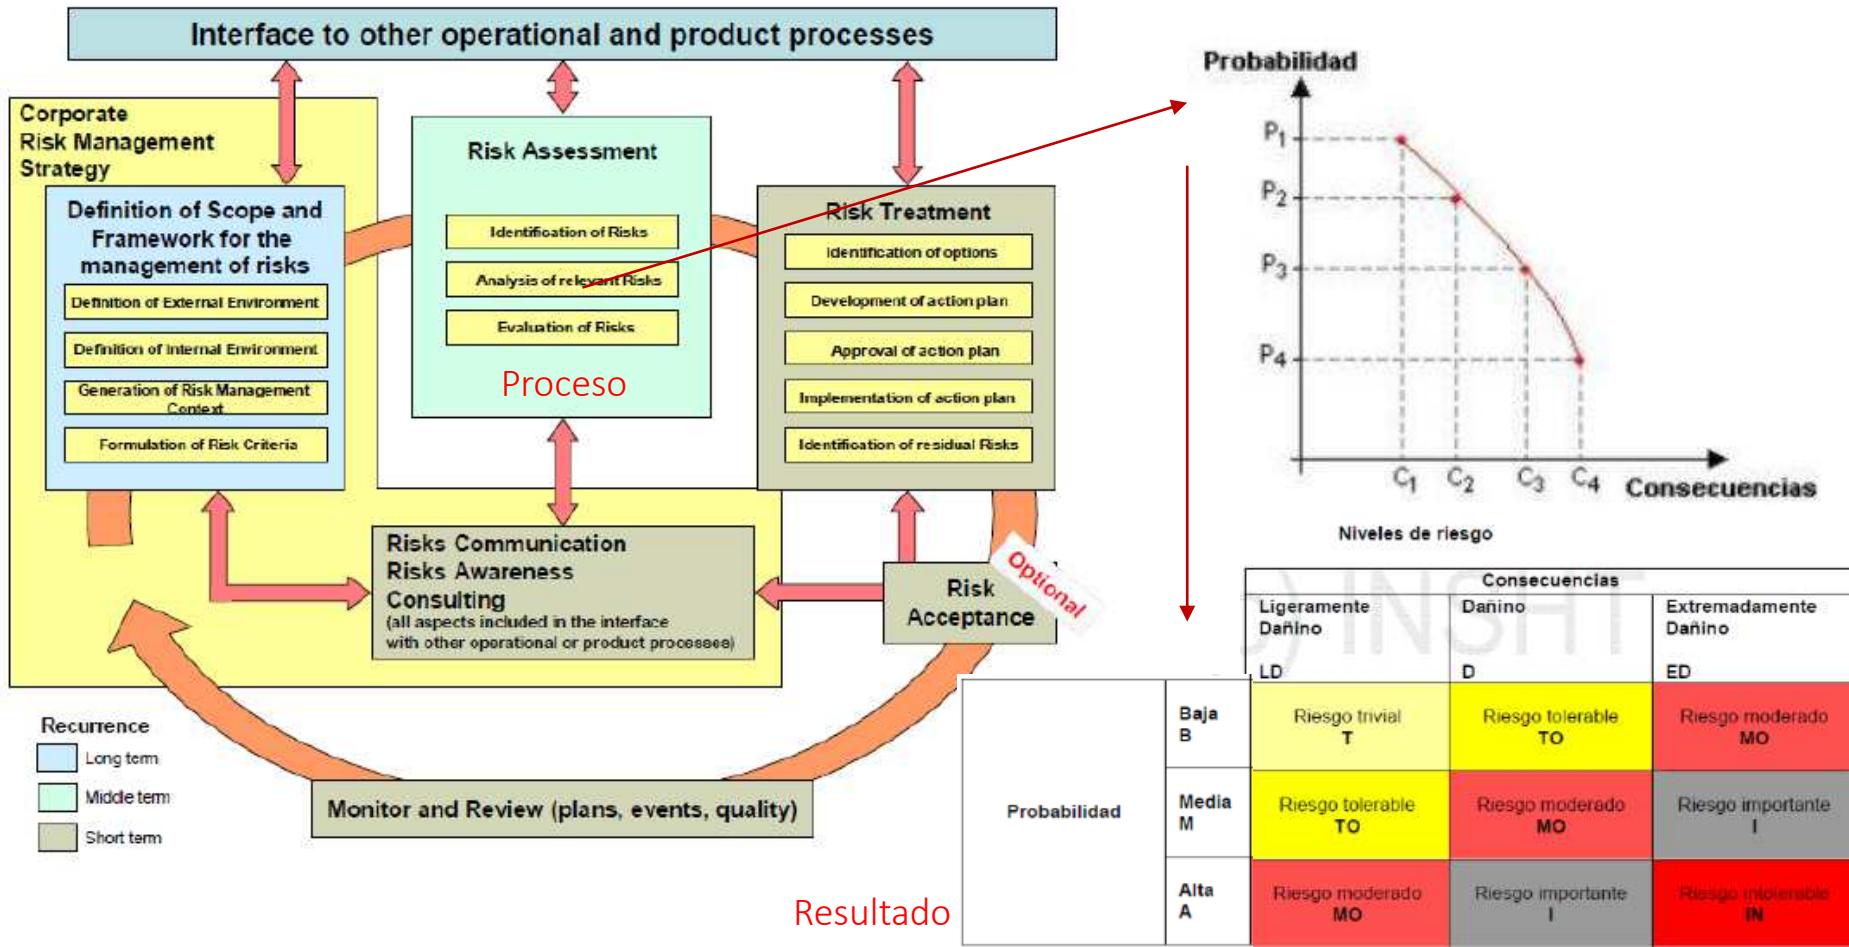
Interface to other operational and product processes

Corporate Risk Management Strategy

Definition of Scope and Framework for the management of risks

Definition of External Environment

Definition of Internal Environment

Generation of Risk Management Context

Formulation of Risk Criteria

Risk Assessment

Identification of Risks

Analysis of relevant Risks

Evaluation of Risks

Proceso

Risk Treatment

Identification of options

Development of action plan

Approval of action plan

Implementation of action plan

Identification of residual Risks

Risks Communication
Risks Awareness
Consulting
(all aspects included in the interface with other operational or product processes)

Risk Acceptance

Optional

Monitor and Review (plans, events, quality)

Recurrence
Long term
Middle term
Short term

Probabilidad
$P_1$
$P_2$
$P_3$
$P_4$
$C_1$ $C_2$ $C_3$ $C_4$ Consecuencias

Niveles de riesgo

| | | Consecuencias | | |
|---|---|---|---|---|
| | | Ligeramente Dañino LD | Dañino D | Extremadamente Dañino ED |
| Probabilidad | Baja B | Riesgo trivial T | Riesgo tolerable TO | Riesgo moderado MO |
| | Media M | Riesgo tolerable TO | Riesgo moderado MO | Riesgo importante I |
| | Alta A | Riesgo moderado MO | Riesgo importante I | Riesgo intolerable IN |

Resultado